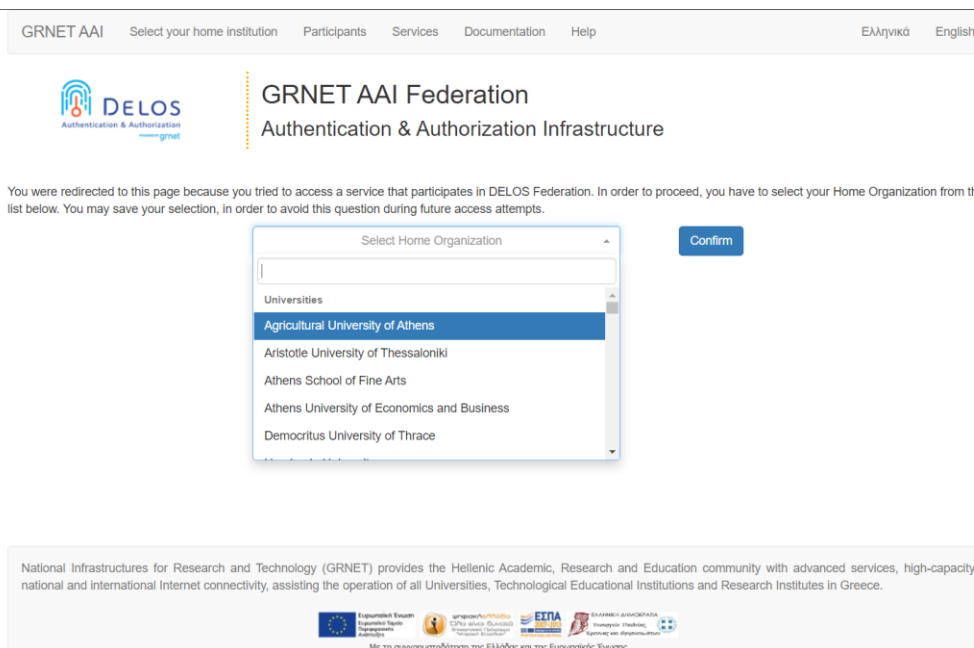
GRNET AAI Select your home institution Participants Services Documentation Help Ελληνικά English

DELOS
Authentication & Authorization
grnet

GRNET AAI Federation
Authentication & Authorization Infrastructure

You were redirected to this page because you tried to access a service that participates in DELOS Federation. In order to proceed, you have to select your Home Organization from th list below. You may save your selection, in order to avoid this question during future access attempts.

Select Home Organization

Confirm

Universities
Agricultural University of Athens
Aristotle University of Thessaloniki
Athens School of Fine Arts
Athens University of Economics and Business
Democritus University of Thrace
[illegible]

National Infrastructures for Research and Technology (GRNET) provides the Hellenic Academic, Research and Education community with advanced services, high-capacity national and international Internet connectivity, assisting the operation of all Universities, Technological Educational Institutions and Research Institutes in Greece.

Ευρωπαϊκή Ένωση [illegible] ΕΣΠΑ ΕΛΛΗΝΙΚΗ ΔΗΜΟΚΡΑΤΙΑ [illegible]
Με τη συγχρηματοδότηση της Ελλάδας και της Ευρωπαϊκής Ένωσης